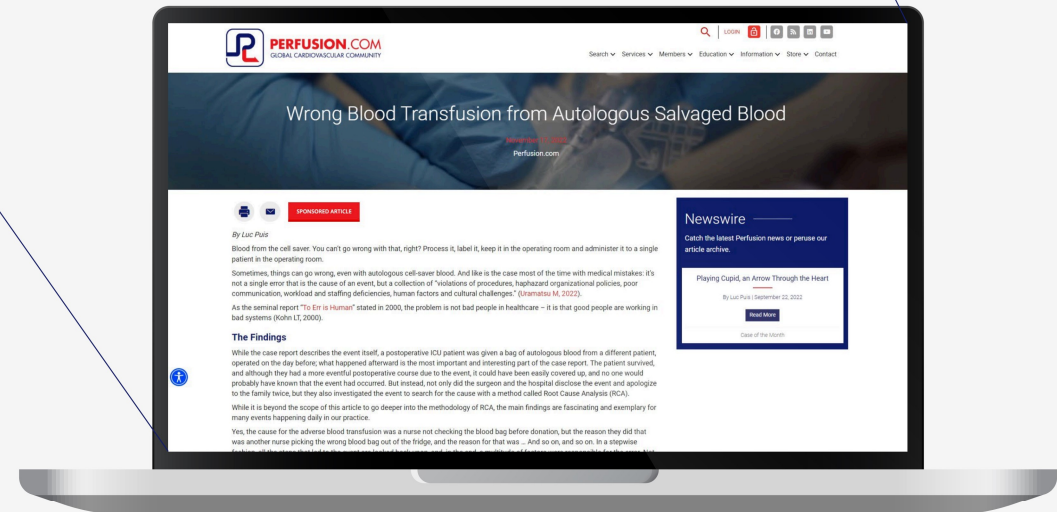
PERFUSION.COM
GLOBAL CARDIOVASCULAR COMMUNITY

LOGIN

Search ∨ Services ∨ Members ∨ Education ∨ Information ∨ Store ∨ Contact

Wrong Blood Transfusion from Autologous Salvaged Blood

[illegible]

Perfusion.com

SPONSORED ARTICLE

By Luc Puis

Blood from the cell saver. You can't go wrong with that, right? Process it, label it, keep it in the operating room and administer it to a single patient in the operating room.

Sometimes, things can go wrong, even with autologous cell-saver blood. And like is the case most of the time with medical mistakes: it's not a single error that is the cause of an event, but a collection of "violations of procedures, haphazard organizational policies, poor communication, workload and staffing deficiencies, human factors and cultural challenges." (Uramatsu M, 2022).

As the seminal report "To Err is Human" stated in 2000, the problem is not bad people in healthcare – it is that good people are working in bad systems (Kohn LT, 2000).

The Findings

While the case report describes the event itself, a postoperative ICU patient was given a bag of autologous blood from a different patient, operated on the day before; what happened afterward is the most important and interesting part of the case report. The patient survived, and although they had a more eventful postoperative course due to the event, it could have been easily covered up, and no one would probably have known that the event had occurred. But instead, not only did the surgeon and the hospital disclose the event and apologize to the family twice, but they also investigated the event to search for the cause with a method called Root Cause Analysis (RCA).

While it is beyond the scope of this article to go deeper into the methodology of RCA, the main findings are fascinating and exemplary for many events happening daily in our practice.

Yes, the cause for the adverse blood transfusion was a nurse not checking the blood bag before donation, but the reason they did that was another nurse picking the wrong blood bag out of the fridge, and the reason for that was … And so on, and so on. In a stepwise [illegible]

Newswire

Catch the latest Perfusion news or peruse our article archive.

Playing Cupid, an Arrow Through the Heart

By Luc Puis | September 22, 2022

Read More

Case of the Month